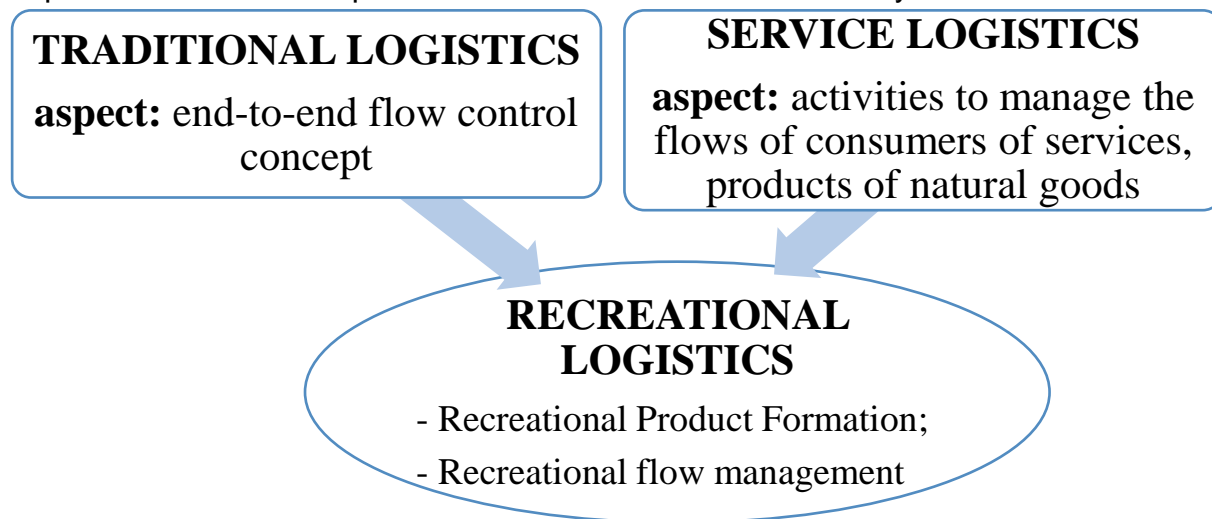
TRADITIONAL LOGISTICS
aspect: end-to-end flow control concept

SERVICE LOGISTICS
aspect: activities to manage the flows of consumers of services, products of natural goods

RECREATIONAL LOGISTICS
- Recreational Product Formation;
- Recreational flow management